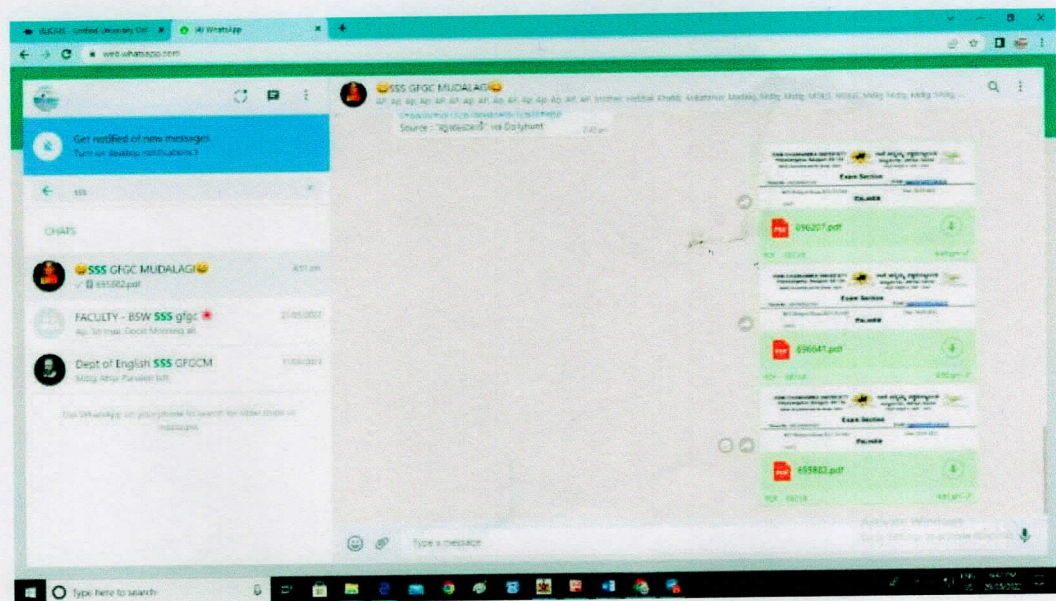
UUCMS - Unified University Coll ×
(4) WhatsApp ×
+
web.whatsapp.com

Get notified of new messages
Turn on desktop notifications ›

sss

CHATS

😀SSS GFGC MUDALAGI😀
✓ 695882.pdf
4:51 pm

FACULTY - BSW SSS gfgc
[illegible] Good Morning all
21/05/2022

Dept of English SSS GFGCM
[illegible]
11/05/2022

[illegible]

😀SSS GFGC MUDALAGI😀
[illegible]

Source : "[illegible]" via Dailyhunt

Exam Section

696207.pdf

Exam Section

696641.pdf

Exam Section

695882.pdf

Type a message

Activate Windows
Go to Settings to activate Windows.

Type here to search